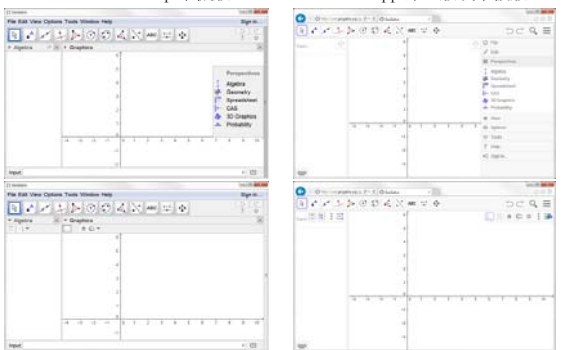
GeoGebra
File Edit View Options Tools Window Help
Sign in
Algebra
Graphics
Perspectives
Algebra
Geometry
Spreadsheet
CAS
3D Graphics
Probability
Input:

http://web.geogebra.org
GeoGebra
File
Edit
Perspectives
Algebra
Geometry
Spreadsheet
CAS
3D Graphics
Probability
View
Options
Tools
Help
Sign in

GeoGebra
File Edit View Options Tools Window Help
Sign in
Algebra
Graphics
Input:

http://web.geogebra.org
GeoGebra
Input